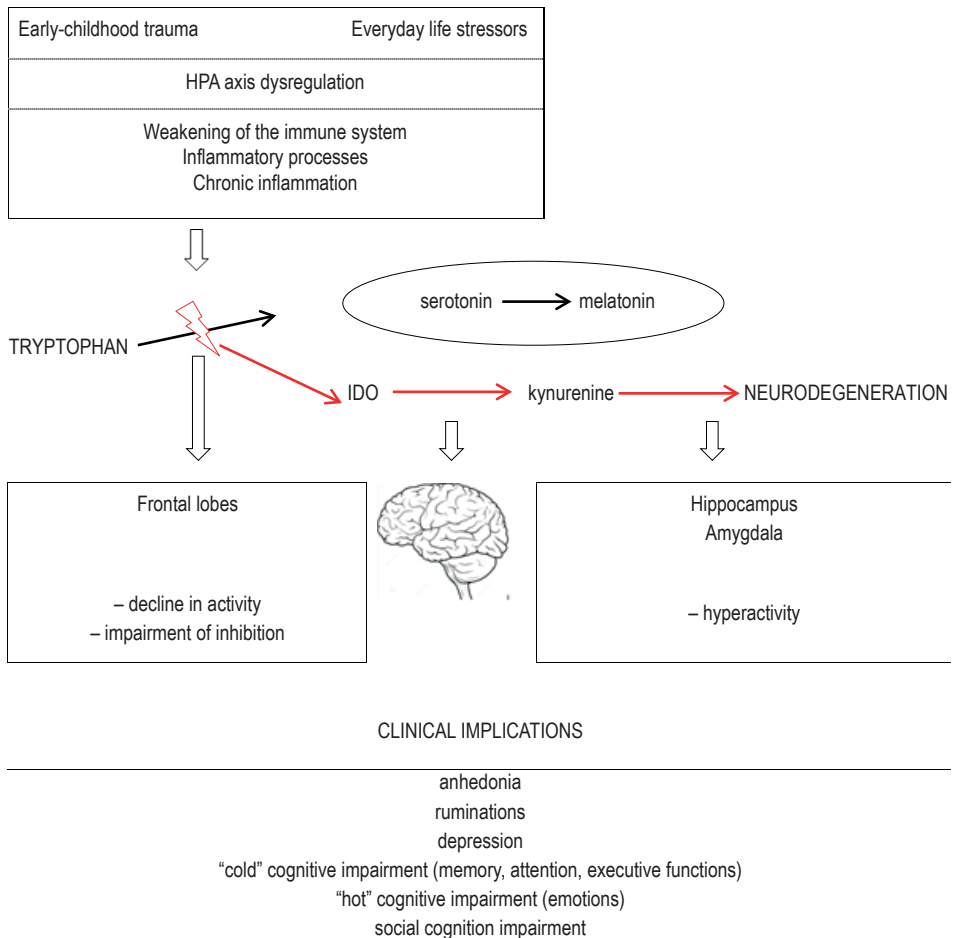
Early-childhood trauma

Everyday life stressors

HPA axis dysregulation

Weakening of the immune system
Inflammatory processes
Chronic inflammation

serotonin → melatonin

TRYPTOPHAN

IDO → kynurenine → NEURODEGENERATION

Frontal lobes

– decline in activity
– impairment of inhibition

Hippocampus
Amygdala

– hyperactivity

CLINICAL IMPLICATIONS

anhedonia
ruminations
depression
“cold” cognitive impairment (memory, attention, executive functions)
“hot” cognitive impairment (emotions)
social cognition impairment